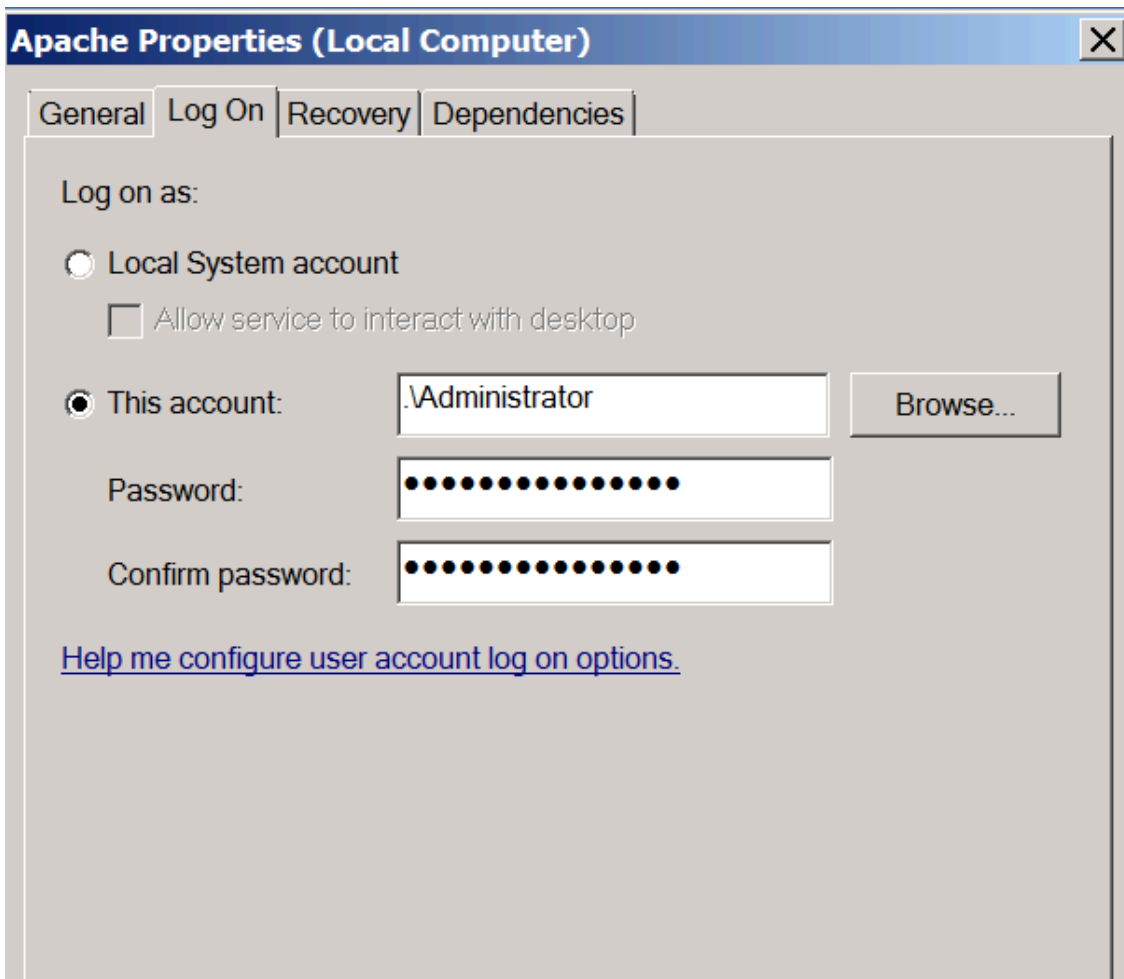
Apache Properties (Local Computer)

X

General | Log On | Recovery | Dependencies

Log on as:

Local System account

Allow service to interact with desktop

This account: .\Administrator

Browse...

Password: ●●●●●●●●●●●●●●●

Confirm password: ●●●●●●●●●●●●●●●

Help me configure user account log on options.